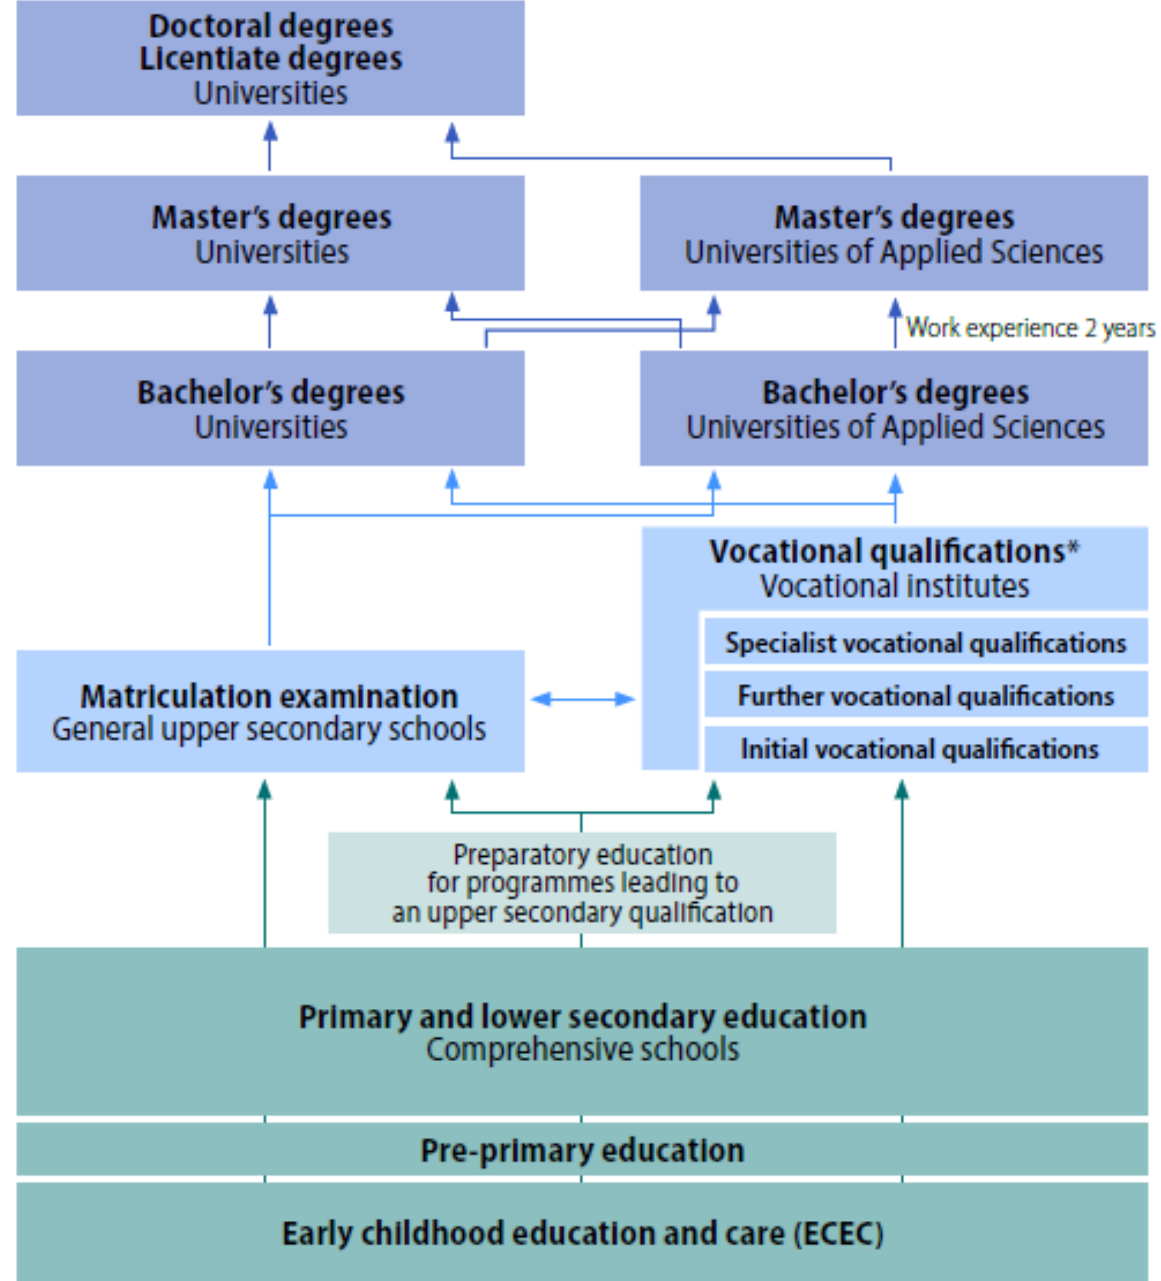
Doctoral degrees
Licentiate degrees
Universities

Master's degrees
Universities

Master's degrees
Universities of Applied Sciences

Work experience 2 years

Bachelor's degrees
Universities

Bachelor's degrees
Universities of Applied Sciences

Vocational qualifications*
Vocational institutes

Specialist vocational qualifications

Further vocational qualifications

Initial vocational qualifications

Matriculation examination
General upper secondary schools

Preparatory education for programmes leading to an upper secondary qualification

Primary and lower secondary education
Comprehensive schools

Pre-primary education

Early childhood education and care (ECEC)